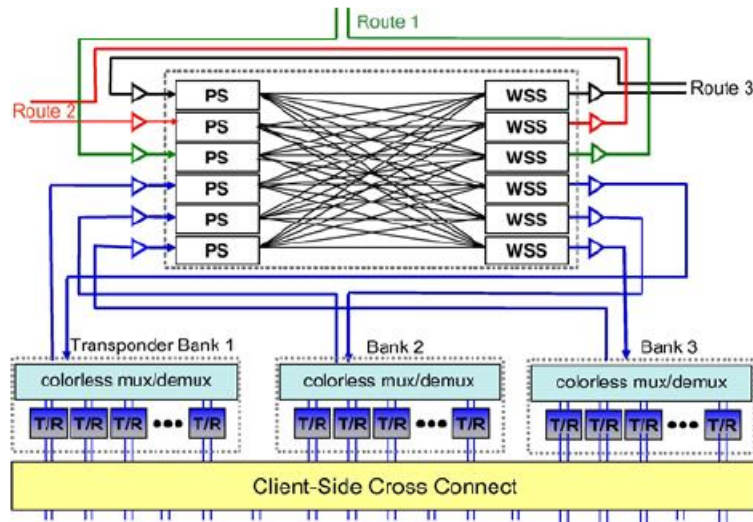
Route 1
Route 2
Route 3
PS
PS
PS
PS
PS
PS
WSS
WSS
WSS
WSS
WSS
WSS
Transponder Bank 1
Bank 2
Bank 3
colorless mux/demux
colorless mux/demux
colorless mux/demux
T/R T/R T/R ••• T/R
T/R T/R T/R ••• T/R
T/R T/R T/R ••• T/R
Client-Side Cross Connect